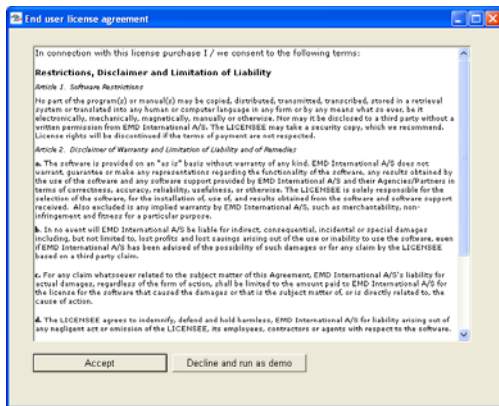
End user license agreement

In connection with this license purchase I / we consent to the following terms:

Restrictions, Disclaimer and Limitation of Liability

Article 1. Software Restrictions

No part of the program(s) or manual(s) may be copied, distributed, transmitted, transcribed, stored in a retrieval system or translated into any human or computer language in any form or by any means what so ever, be it electronically, mechanically, magnetically, manually or otherwise. Nor may it be disclosed to a third party without a written permission from EMD International A/S. The LICENSEE may take a security copy, which we recommend. License rights will be discontinued if the terms of payment are not respected.

Article 2. Disclaimer of Warranty and Limitation of Liability and of Remedies

a. The software is provided on an "as is" basis without warranty of any kind. EMD International A/S does not warrant, guarantee or make any representations regarding the functionality of the software, any results obtained by the use of the software and any software support provided by EMD International A/S and their Agencies/Partners in terms of correctness, accuracy, reliability, usefulness, or otherwise. The LICENSEE is solely responsible for the selection of the software, for the installation of, use of, and results obtained from the software and software support received. Also excluded is any implied warranty by EMD International A/S, such as merchantability, non-infringement and fitness for a particular purpose.

b. In no event will EMD International A/S be liable for indirect, consequential, incidental or special damages including, but not limited to, lost profits and lost savings arising out of the use or inability to use the software, even if EMD International A/S has been advised of the possibility of such damages or for any claim by the LICENSEE based on a third party claim.

c. For any claim whatsoever related to the subject matter of this Agreement, EMD International A/S's liability for actual damages, regardless of the form of action, shall be limited to the amount paid to EMD International A/S for the license for the software that caused the damages or that is the subject matter of, or is directly related to, the cause of action.

d. The LICENSEE agrees to indemnify, defend and hold harmless, EMD International A/S for liability arising out of any negligent act or omission of the LICENSEE, its employees, contractors or agents with respect to the software.

Accept
Decline and run as demo